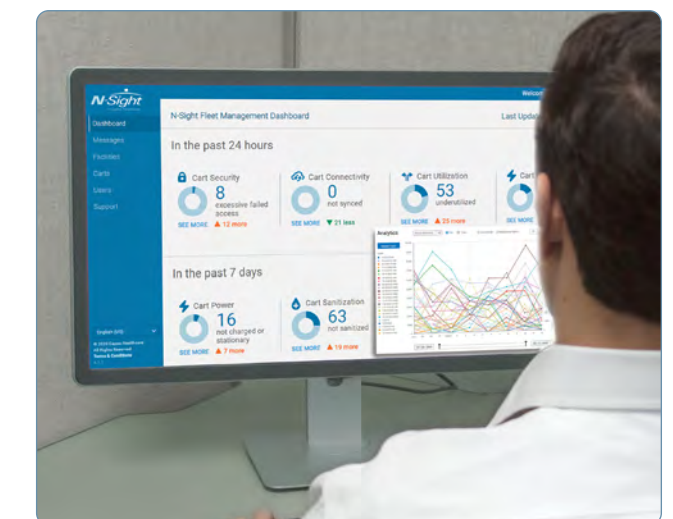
N-Sight

Dashboard
Messages
Facilities
Carts
Users
Support

Welco

N-Sight Fleet Management Dashboard

Last Upda

In the past 24 hours

Cart Security
8
excessive failed access
SEE MORE ▲ 12 more

Cart Connectivity
0
not synced
SEE MORE ▼ 21 less

Cart Utilization
53
underutilized
SEE MORE ▲ 25 more

Cart
SEE MORE

In the past 7 days

Cart Power
16
not charged or stationary
SEE MORE ▲ 7 more

Cart Sanitization
63
not sanitized
SEE MORE ▲ 19 more

Analytics

English (US)

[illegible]
Terms & Conditions